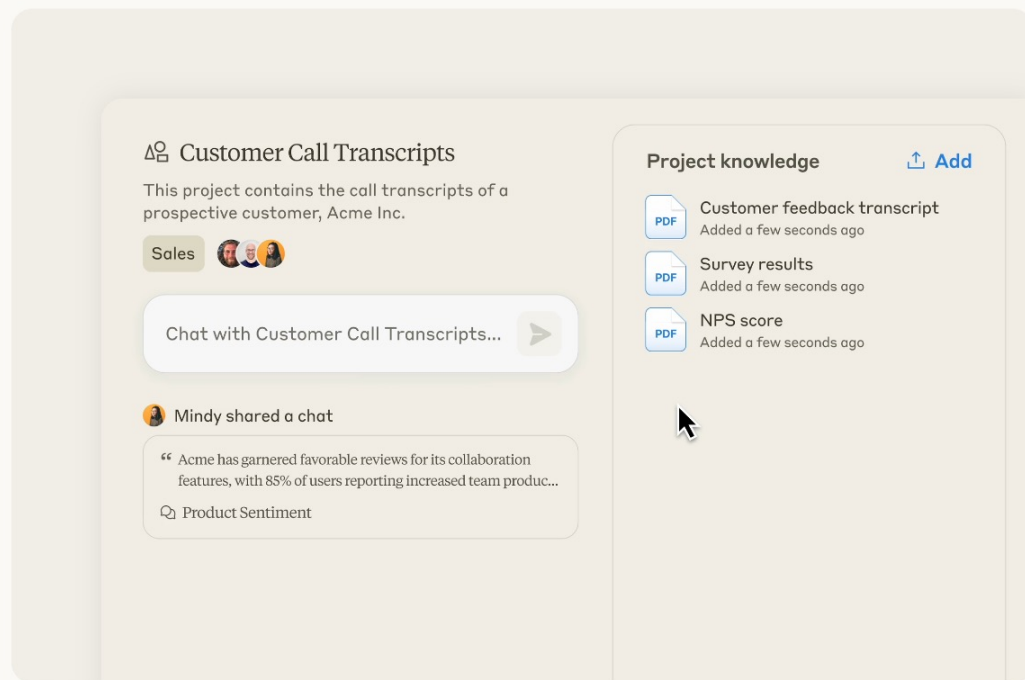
Customer Call Transcripts

This project contains the call transcripts of a prospective customer, Acme Inc.

Sales

Chat with Customer Call Transcripts...

Mindy shared a chat

“ Acme has garnered favorable reviews for its collaboration features, with 85% of users reporting increased team produc...

Product Sentiment

Project knowledge

Add

PDF Customer feedback transcript
Added a few seconds ago

PDF Survey results
Added a few seconds ago

PDF NPS score
Added a few seconds ago